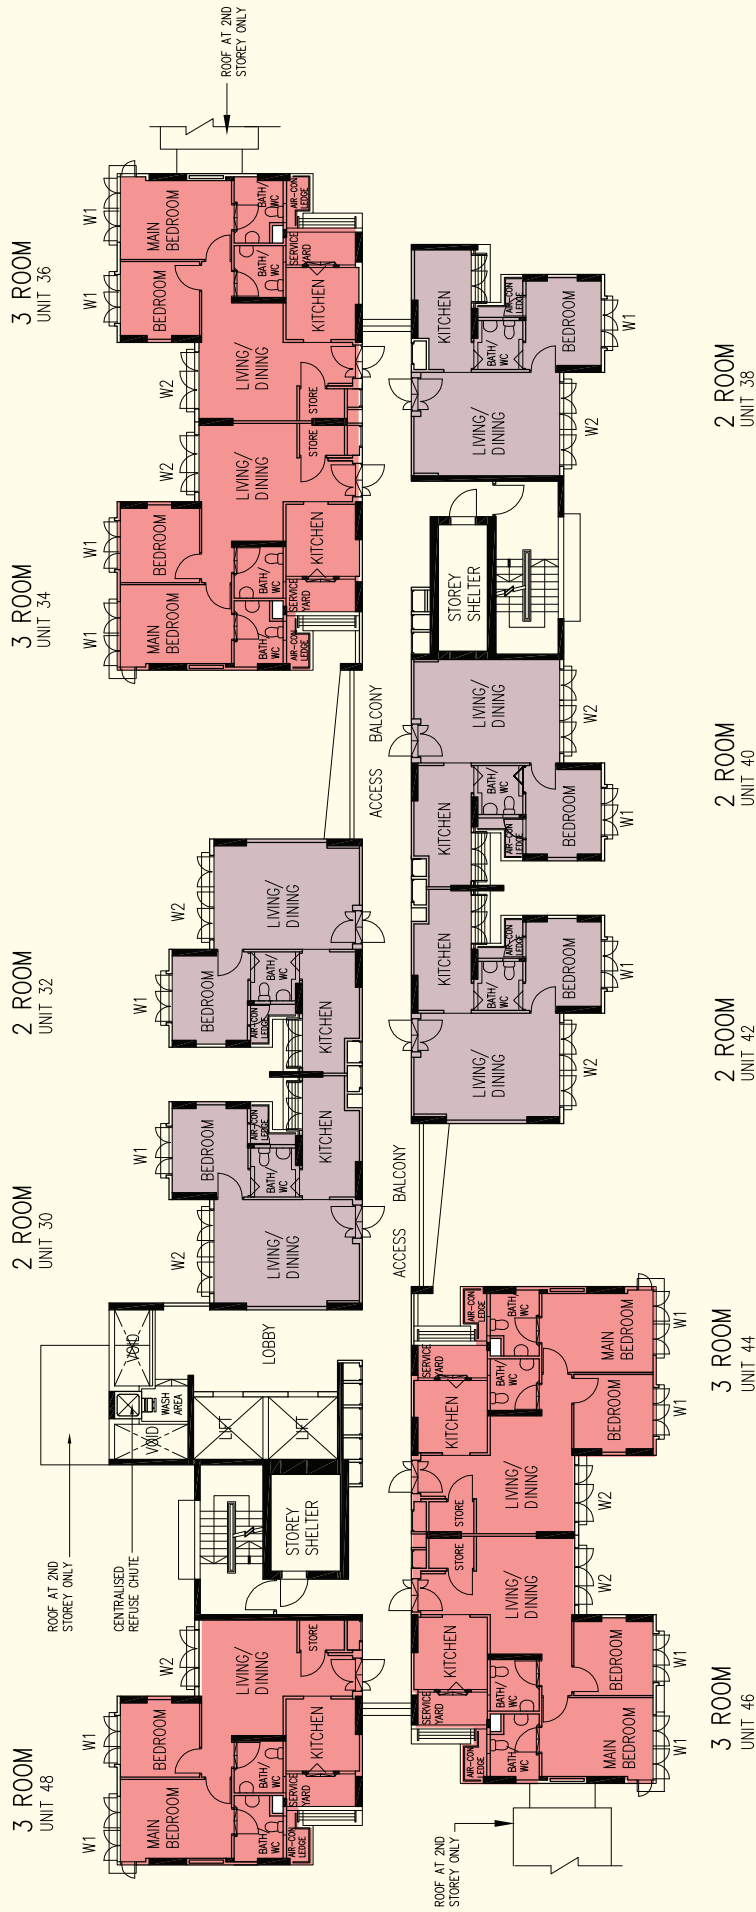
ROOF AT 2ND STOREY ONLY

3 ROOM
UNIT 36

W1
W1
MAIN BEDROOM
BEDROOM
BATH/ WC
BATH/ WC
AIR-CON LEDGE
SERVICE YARD
KITCHEN
LIVING/ DINING
W2
STORE
STORE
LIVING/ DINING
W2

3 ROOM
UNIT 34

W1
W1
BEDROOM
MAIN BEDROOM
KITCHEN
BATH/ WC
BATH/ WC
SERVICE YARD
AIR-CON LEDGE

KITCHEN
BATH/ WC
AIR-CON LEDGE
BEDROOM
W1
LIVING/ DINING
W2

2 ROOM
UNIT 38

STOREY SHELTER
BALCONY
ACCESS

LIVING/ DINING
W2
KITCHEN
BATH/ WC
AIR-CON LEDGE
BEDROOM
W1

2 ROOM
UNIT 40

2 ROOM
UNIT 32

W2
LIVING/ DINING
W1
BEDROOM
BATH/ WC
AIR-CON LEDGE
KITCHEN

KITCHEN
BATH/ WC
AIR-CON LEDGE
BEDROOM
W1
LIVING/ DINING
W2

2 ROOM
UNIT 42

2 ROOM
UNIT 30

W1
BEDROOM
AIR-CON LEDGE
BATH/ WC
KITCHEN
W2
LIVING/ DINING

BALCONY
ACCESS
LOBBY

VOID
WASH AREA
VOID
LIFT
LIFT
ROOF AT 2ND STOREY ONLY
CENTRALISED REFUSE CHUTE
STOREY SHELTER

AIR-CON LEDGE
BATH/ WC
SERVICE YARD
BATH/ WC
MAIN BEDROOM
W1
KITCHEN
BEDROOM
W1

3 ROOM
UNIT 44

LIVING/ DINING
STORE
W2
STORE
LIVING/ DINING
W2

3 ROOM
UNIT 48

W2
W1
W1
LIVING/ DINING
STORE
BEDROOM
MAIN BEDROOM
KITCHEN
BATH/ WC
BATH/ WC
SERVICE YARD
AIR-CON LEDGE

KITCHEN
SERVICE YARD
BATH/ WC
BEDROOM
W1
AIR-CON LEDGE
BATH/ WC
MAIN BEDROOM
W1

3 ROOM
UNIT 46

ROOF AT 2ND STOREY ONLY